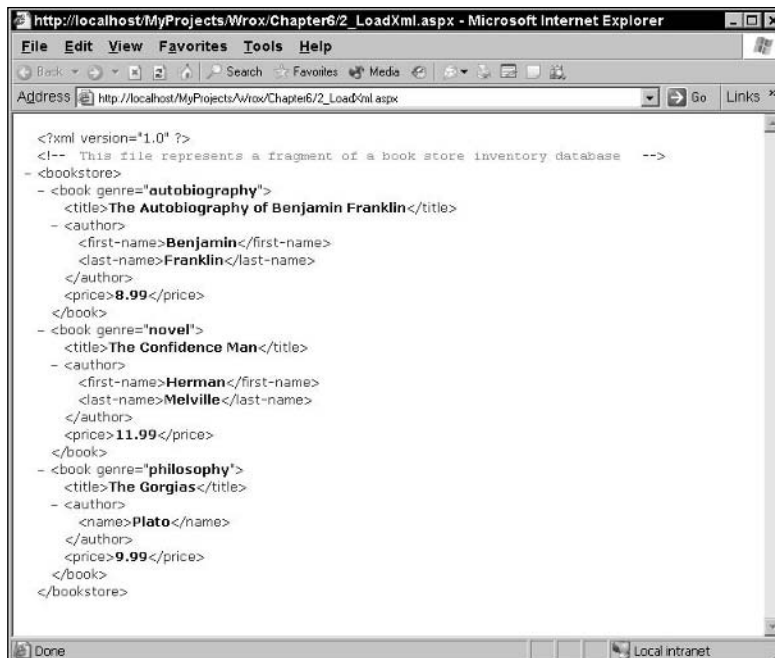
http://localhost/MyProjects/Wrox/Chapter6/2_LoadXml.aspx - Microsoft Internet Explorer

File Edit View Favorites Tools Help

Back Search Favorites Media

Address http://localhost/MyProjects/Wrox/Chapter6/2_LoadXml.aspx Go Links

<?xml version="1.0" ?>
<!-- This file represents a fragment of a book store inventory database -->
- <bookstore>
- <book genre="autobiography">
<title>The Autobiography of Benjamin Franklin</title>
- <author>
<first-name>Benjamin</first-name>
<last-name>Franklin</last-name>
</author>
<price>8.99</price>
</book>
- <book genre="novel">
<title>The Confidence Man</title>
- <author>
<first-name>Herman</first-name>
<last-name>Melville</last-name>
</author>
<price>11.99</price>
</book>
- <book genre="philosophy">
<title>The Gorgias</title>
- <author>
<name>Plato</name>
</author>
<price>9.99</price>
</book>
</bookstore>

Done Local intranet